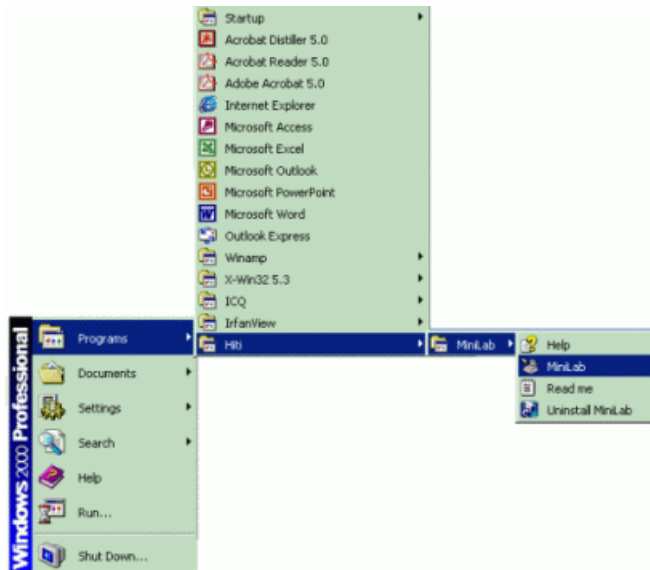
Startup
Acrobat Distiller 5.0
Acrobat Reader 5.0
Adobe Acrobat 5.0
Internet Explorer
Microsoft Access
Microsoft Excel
Microsoft Outlook
Microsoft PowerPoint
Microsoft Word
Outlook Express
Winamp
X-Win32 5.3
ICQ
IrfanView
Hiti

MiniLab

Help
MiniLab
Read me
Uninstall MiniLab

Windows 2000 Professional

Programs
Documents
Settings
Search
Help
Run...
Shut Down...